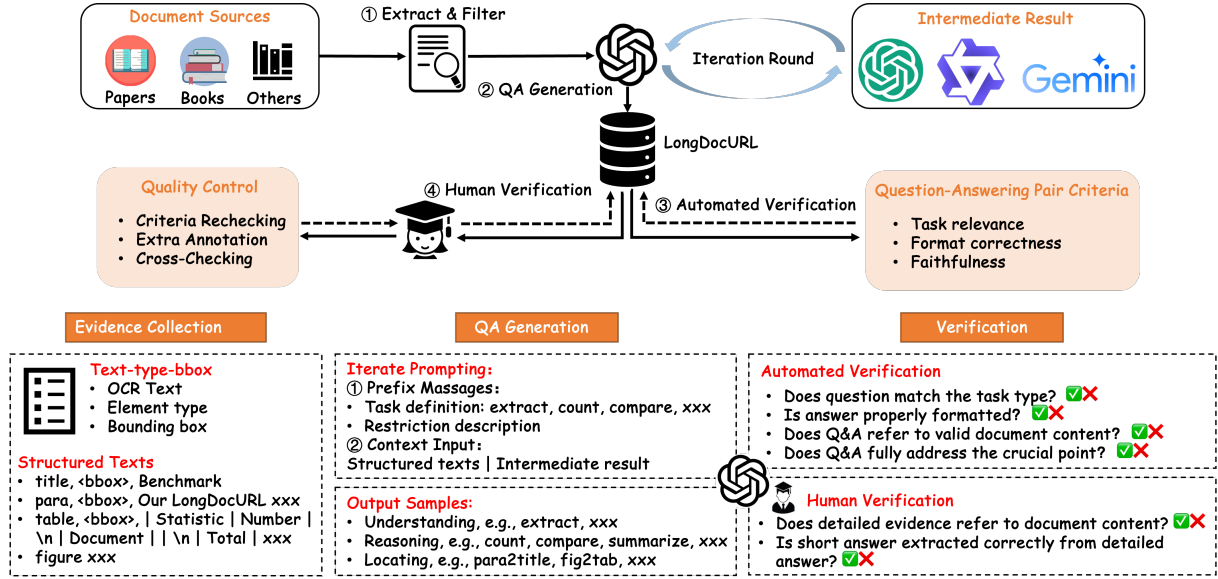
Document Sources

Papers Books Others

① Extract & Filter

② QA Generation

Iteration Round

Intermediate Result

Gemini

LongDocURL

Quality Control

• Criteria Rechecking
• Extra Annotation
• Cross-Checking

④ Human Verification

③ Automated Verification

Question-Answering Pair Criteria

• Task relevance
• Format correctness
• Faithfulness

Evidence Collection

QA Generation

Verification

Text-type-bbox
• OCR Text
• Element type
• Bounding box

Structured Texts
• title, <bbox>, Benchmark
• para, <bbox>, Our LongDocURL xxx
• table, <bbox>, | Statistic | Number | \n | Document | | \n | Total | xxx
• figure xxx

Iterate Prompting:
① Prefix Massages:
• Task definition: extract, count, compare, xxx
• Restriction description
② Context Input:
Structured texts | Intermediate result

Output Samples:
• Understanding, e.g., extract, xxx
• Reasoning, e.g., count, compare, summarize, xxx
• Locating, e.g., para2title, fig2tab, xxx

Automated Verification
• Does question match the task type? ✅❌
• Is answer properly formatted? ✅❌
• Does Q&A refer to valid document content? ✅❌
• Does Q&A fully address the crucial point? ✅❌

Human Verification
• Does detailed evidence refer to document content? ✅❌
• Is short answer extracted correctly from detailed answer? ✅❌